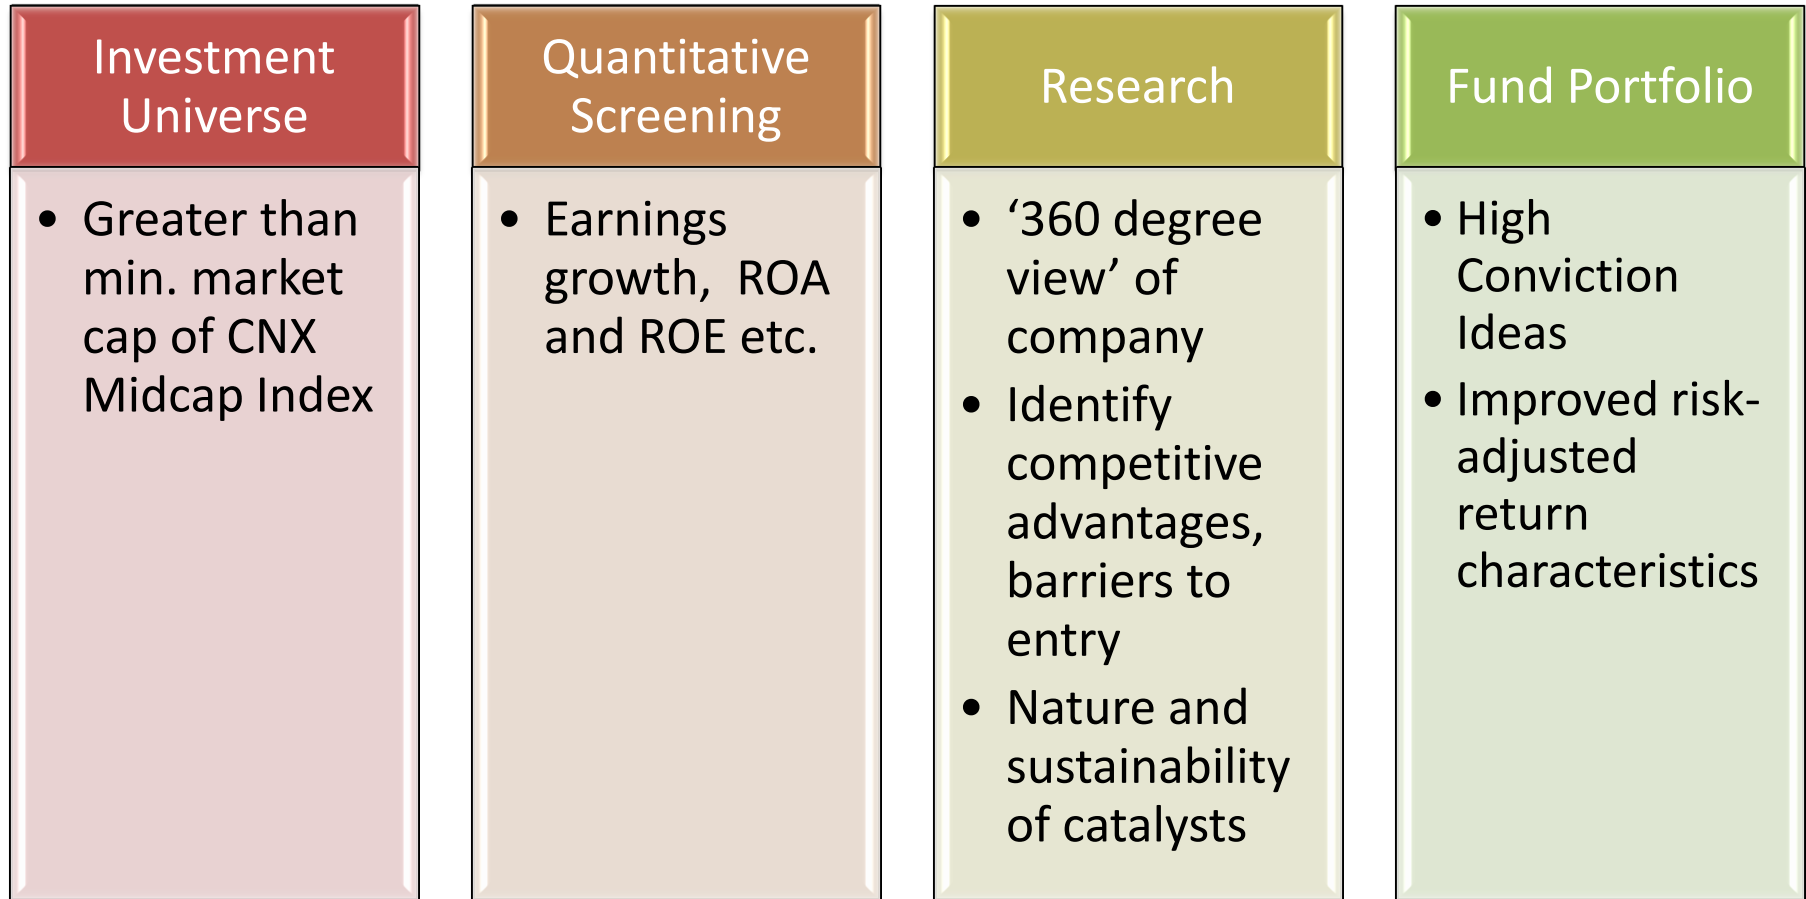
Investment Universe

- Greater than min. market cap of CNX Midcap Index

Quantitative Screening

- Earnings growth, ROA and ROE etc.

Research

- ‘360 degree view’ of company
- Identify competitive advantages, barriers to entry
- Nature and sustainability of catalysts

Fund Portfolio

- High Conviction Ideas
- Improved risk-adjusted return characteristics